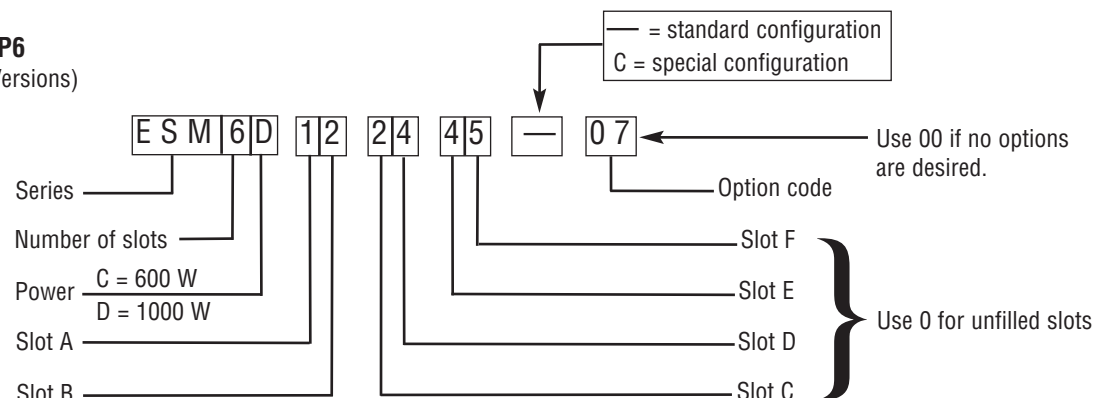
P6
/ersions)

— = standard configuration
C = special configuration

E S M 6 D 1 2 2 4 4 5 — 0 7

Use 00 if no options are desired.

Series
Number of slots
Power C = 600 W D = 1000 W
Slot A
Slot B
Option code
Slot F
Slot E
Slot D
Slot C
Use 0 for unfilled slots